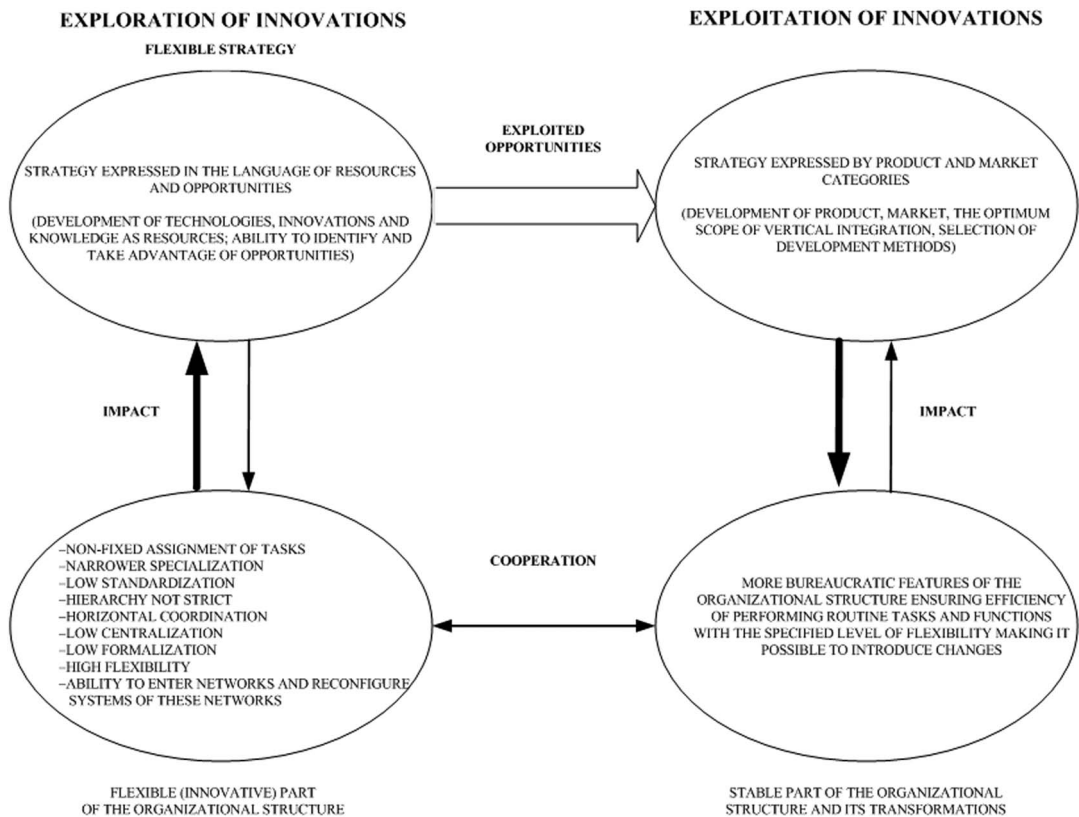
EXPLORATION OF INNOVATIONS

FLEXIBLE STRATEGY

STRATEGY EXPRESSED IN THE LANGUAGE OF RESOURCES AND OPPORTUNITIES

(DEVELOPMENT OF TECHNOLOGIES, INNOVATIONS AND KNOWLEDGE AS RESOURCES; ABILITY TO IDENTIFY AND TAKE ADVANTAGE OF OPPORTUNITIES)

EXPLOITATION OF INNOVATIONS

EXPLOITED OPPORTUNITIES

STRATEGY EXPRESSED BY PRODUCT AND MARKET CATEGORIES

(DEVELOPMENT OF PRODUCT, MARKET, THE OPTIMUM SCOPE OF VERTICAL INTEGRATION, SELECTION OF DEVELOPMENT METHODS)

IMPACT

IMPACT

–NON-FIXED ASSIGNMENT OF TASKS
–NARROWER SPECIALIZATION
–LOW STANDARDIZATION
–HIERARCHY NOT STRICT
–HORIZONTAL COORDINATION
–LOW CENTRALIZATION
–LOW FORMALIZATION
–HIGH FLEXIBILITY
–ABILITY TO ENTER NETWORKS AND RECONFIGURE SYSTEMS OF THESE NETWORKS

COOPERATION

MORE BUREAUCRATIC FEATURES OF THE ORGANIZATIONAL STRUCTURE ENSURING EFFICIENCY OF PERFORMING ROUTINE TASKS AND FUNCTIONS WITH THE SPECIFIED LEVEL OF FLEXIBILITY MAKING IT POSSIBLE TO INTRODUCE CHANGES

FLEXIBLE (INNOVATIVE) PART OF THE ORGANIZATIONAL STRUCTURE

STABLE PART OF THE ORGANIZATIONAL STRUCTURE AND ITS TRANSFORMATIONS